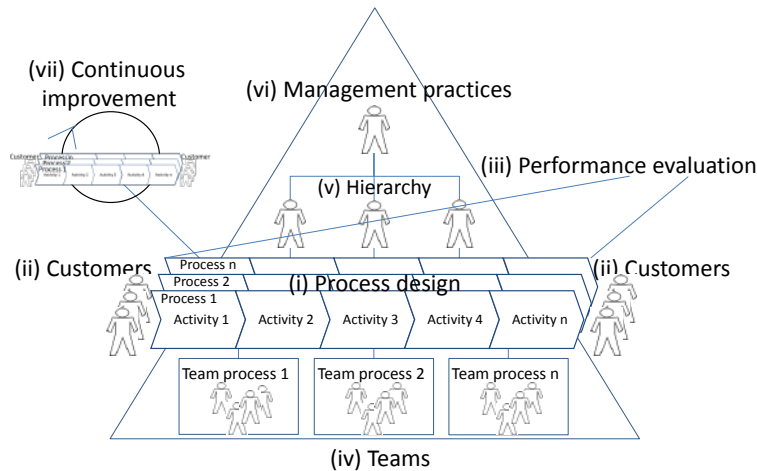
(vii) Continuous improvement

(vi) Management practices

Customer Process n Process 2 Process 1 Activity 1 Activity 2 Activity 3 Activity 4 Activity n Customer

(iii) Performance evaluation

(v) Hierarchy

(ii) Customers

Process n

Process 2

(i) Process design

(ii) Customers

Process 1

Activity 1

Activity 2

Activity 3

Activity 4

Activity n

Team process 1

Team process 2

Team process n

(iv) Teams